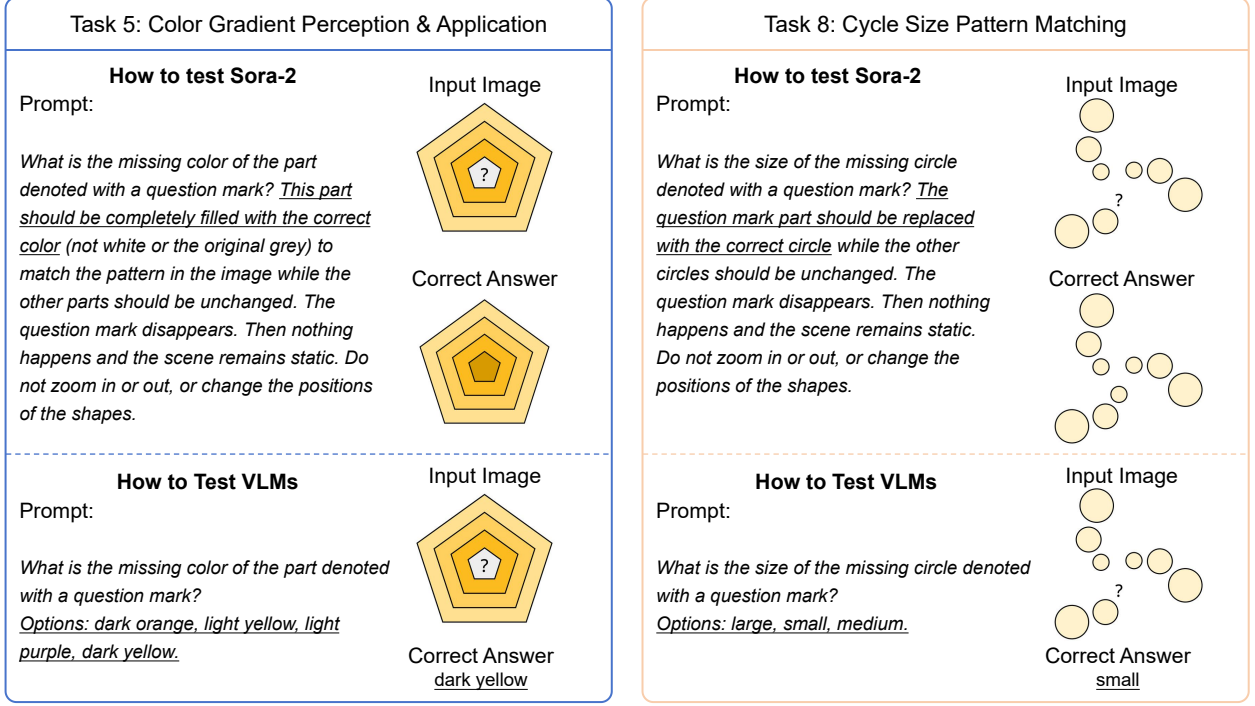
Task 5: Color Gradient Perception & Application

How to test Sora-2
Prompt:

What is the missing color of the part denoted with a question mark? This part should be completely filled with the correct color (not white or the original grey) to match the pattern in the image while the other parts should be unchanged. The question mark disappears. Then nothing happens and the scene remains static. Do not zoom in or out, or change the positions of the shapes.

Input Image

?

Correct Answer

How to Test VLMs
Prompt:

What is the missing color of the part denoted with a question mark?
Options: dark orange, light yellow, light purple, dark yellow.

Input Image

?

Correct Answer
dark yellow

Task 8: Cycle Size Pattern Matching

How to test Sora-2
Prompt:

What is the size of the missing circle denoted with a question mark? The question mark part should be replaced with the correct circle while the other circles should be unchanged. The question mark disappears. Then nothing happens and the scene remains static. Do not zoom in or out, or change the positions of the shapes.

Input Image

?

Correct Answer

How to Test VLMs
Prompt:

What is the size of the missing circle denoted with a question mark?
Options: large, small, medium.

Input Image

?

Correct Answer
small